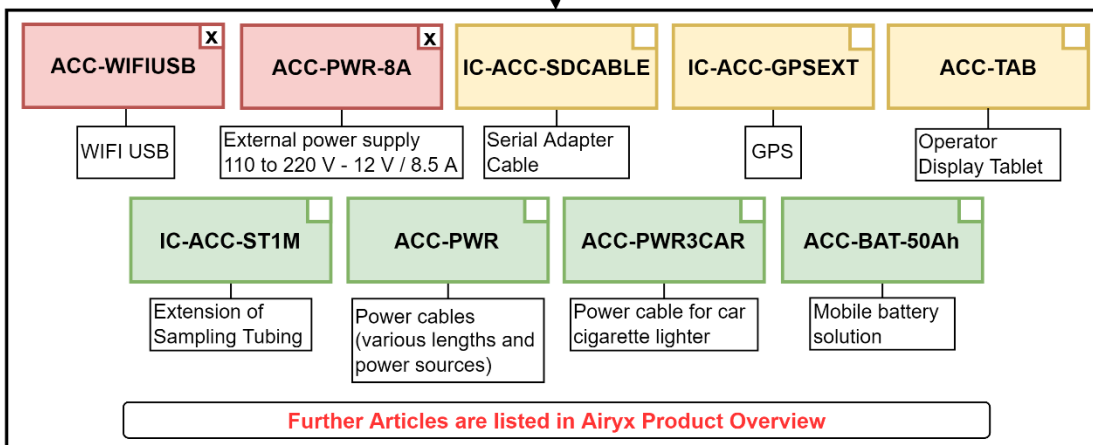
ACC-WIFIUSB x

WIFI USB

ACC-PWR-8A x

External power supply 110 to 220 V - 12 V / 8.5 A

IC-ACC-SDCABLE

Serial Adapter Cable

IC-ACC-GPSEXT

GPS

ACC-TAB

Operator Display Tablet

IC-ACC-ST1M

Extension of Sampling Tubing

ACC-PWR

Power cables (various lengths and power sources)

ACC-PWR3CAR

Power cable for car cigarette lighter

ACC-BAT-50Ah

Mobile battery solution

Further Articles are listed in Airyx Product Overview